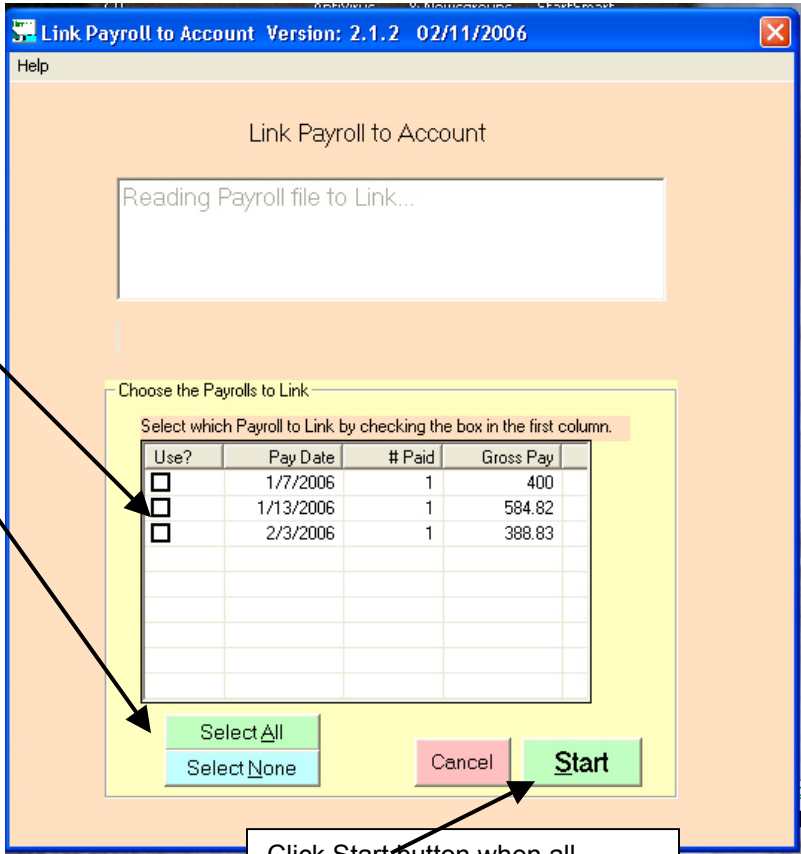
Link Payroll to Account Version: 2.1.2 02/11/2006

Help

Link Payroll to Account

Reading Payroll file to Link...

Choose the Payrolls to Link

Select which Payroll to Link by checking the box in the first column.

| Use? | Pay Date | # Paid | Gross Pay |
|---|---|---|---|
| ☐ | 1/7/2006 | 1 | 400 |
| ☐ | 1/13/2006 | 1 | 584.82 |
| ☐ | 2/3/2006 | 1 | 388.83 |

Select All

Select None

Cancel

Start

Click Start button when all